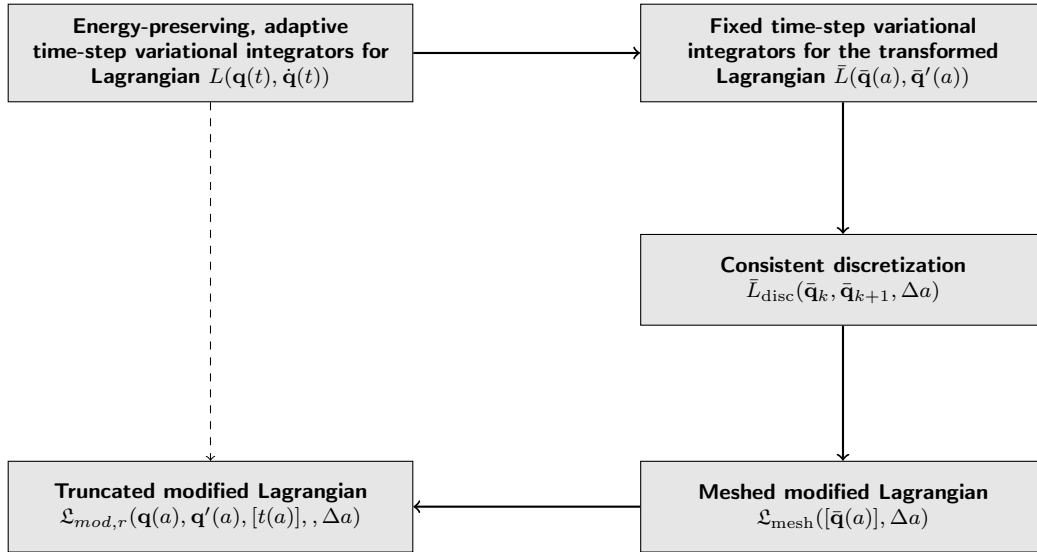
**Energy-preserving, adaptive time-step variational integrators for Lagrangian** $L(\mathbf{q}(t), \dot{\mathbf{q}}(t))$

**Fixed time-step variational integrators for the transformed Lagrangian** $\bar{L}(\bar{\mathbf{q}}(a), \bar{\mathbf{q}}'(a))$

**Consistent discretization**
$\bar{L}_{\text{disc}}(\bar{\mathbf{q}}_k, \bar{\mathbf{q}}_{k+1}, \Delta a)$

**Truncated modified Lagrangian**
$\mathfrak{L}_{mod,r}(\mathbf{q}(a), \mathbf{q}'(a), [t(a)], , \Delta a)$

**Meshed modified Lagrangian**
$\mathfrak{L}_{\text{mesh}}([\bar{\mathbf{q}}(a)], \Delta a)$